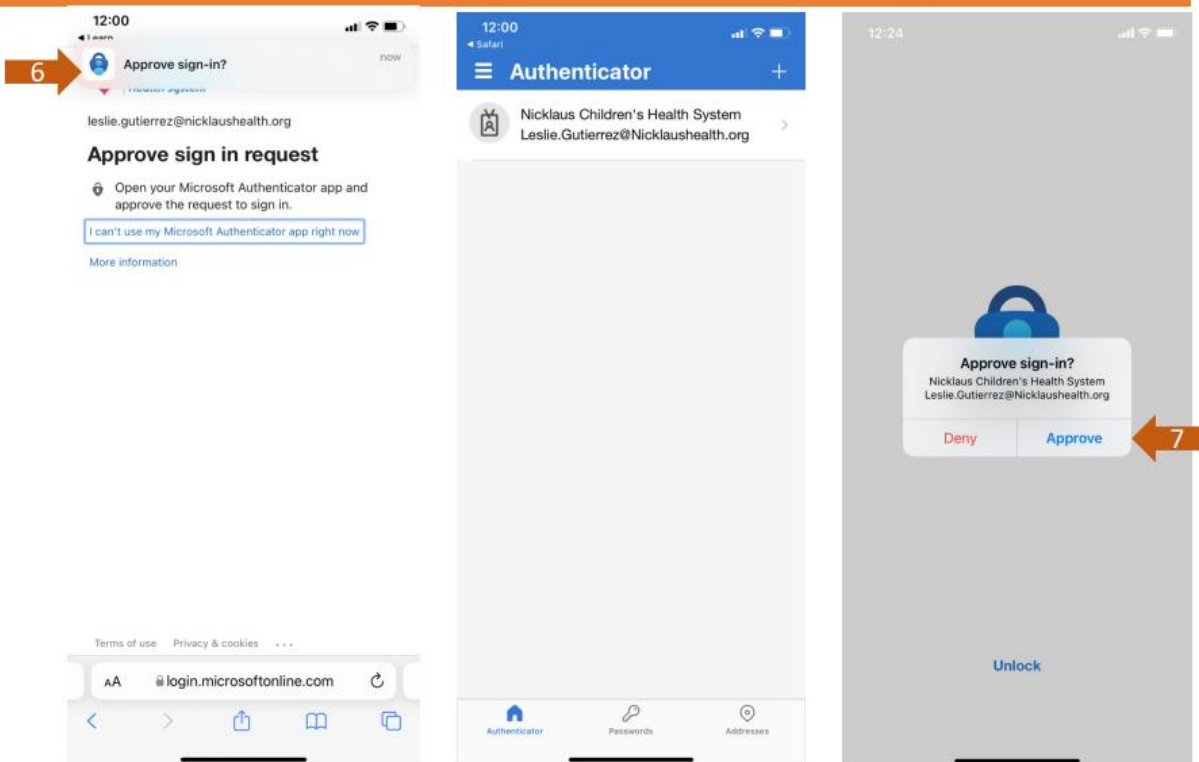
12:00

◂ Learn

6

Approve sign-in?

now

Health System

leslie.gutierrez@nicklaushealth.org

Approve sign in request

Open your Microsoft Authenticator app and approve the request to sign in.

I can't use my Microsoft Authenticator app right now

More information

Terms of use Privacy & cookies ...

AA login.microsoftonline.com

12:00

◂ Safari

Authenticator

+

Nicklaus Children's Health System
Leslie.Gutierrez@Nicklaushealth.org

Authenticator Passwords Addresses

12:24

Approve sign-in?

Nicklaus Children's Health System
Leslie.Gutierrez@Nicklaushealth.org

Deny Approve

7

Unlock